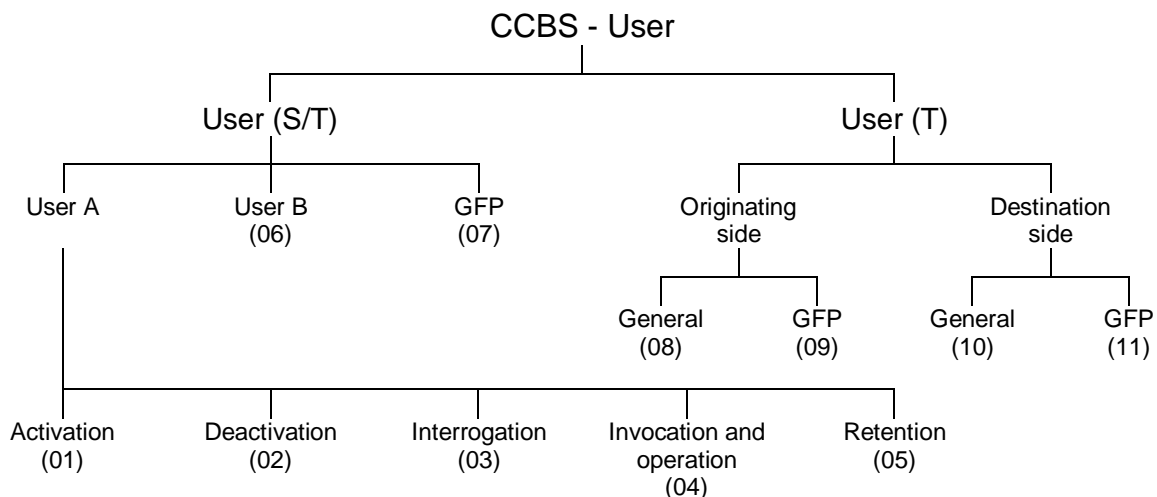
CCBS - User

User (S/T)

User (T)

User A

User B
(06)

GFP
(07)

Originating side

Destination side

General
(08)

GFP
(09)

General
(10)

GFP
(11)

Activation
(01)

Deactivation
(02)

Interrogation
(03)

Invocation and operation
(04)

Retention
(05)